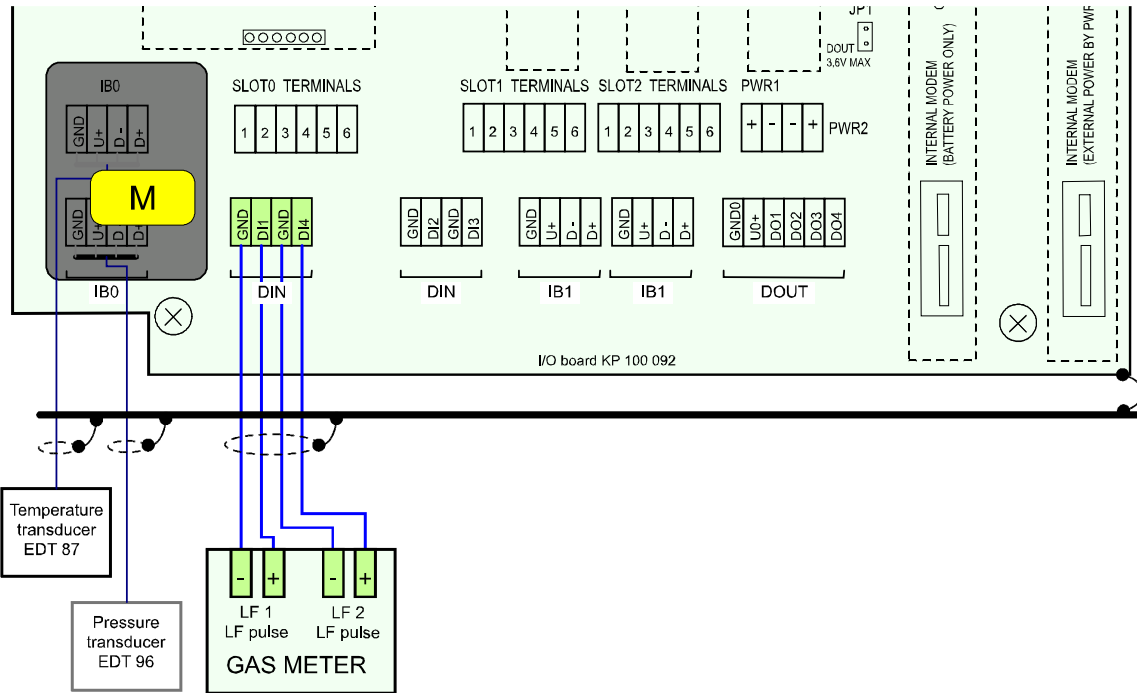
JP1
DOUT
3,6V MAX

IB0
GND U+ D- D+
M
GND U+ D D+
IB0

SLOT0 TERMINALS
1 2 3 4 5 6

SLOT1 TERMINALS
1 2 3 4 5 6

SLOT2 TERMINALS
1 2 3 4 5 6

PWR1
+ - - +
PWR2

INTERNAL MODEM
(BATTERY POWER ONLY)

INTERNAL MODEM
(EXTERNAL POWER BY PWR

GND DI1 GND DI4
DIN

GND DI2 GND DI3
DIN

GND U+ D- D+
IB1

GND U+ D- D+
IB1

GND0 U0+ DO1 DO2 DO3 DO4
DOUT

I/O board KP 100 092

Temperature transducer EDT 87

Pressure transducer EDT 96

- +
LF 1
LF pulse

- +
LF 2
LF pulse

GAS METER